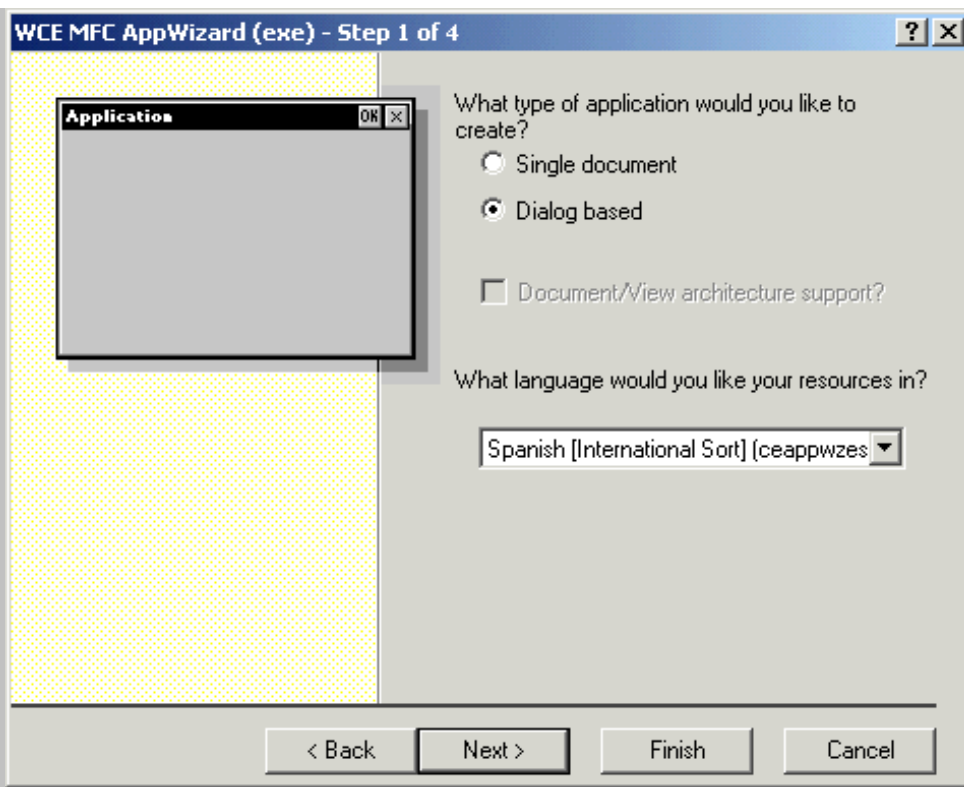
WCE MFC AppWizard (exe) - Step 1 of 4

?

Application

OK

What type of application would you like to create?

Single document

Dialog based

Document/View architecture support?

What language would you like your resources in?

Spanish [International Sort] (ceappwzes

< Back

Next >

Finish

Cancel